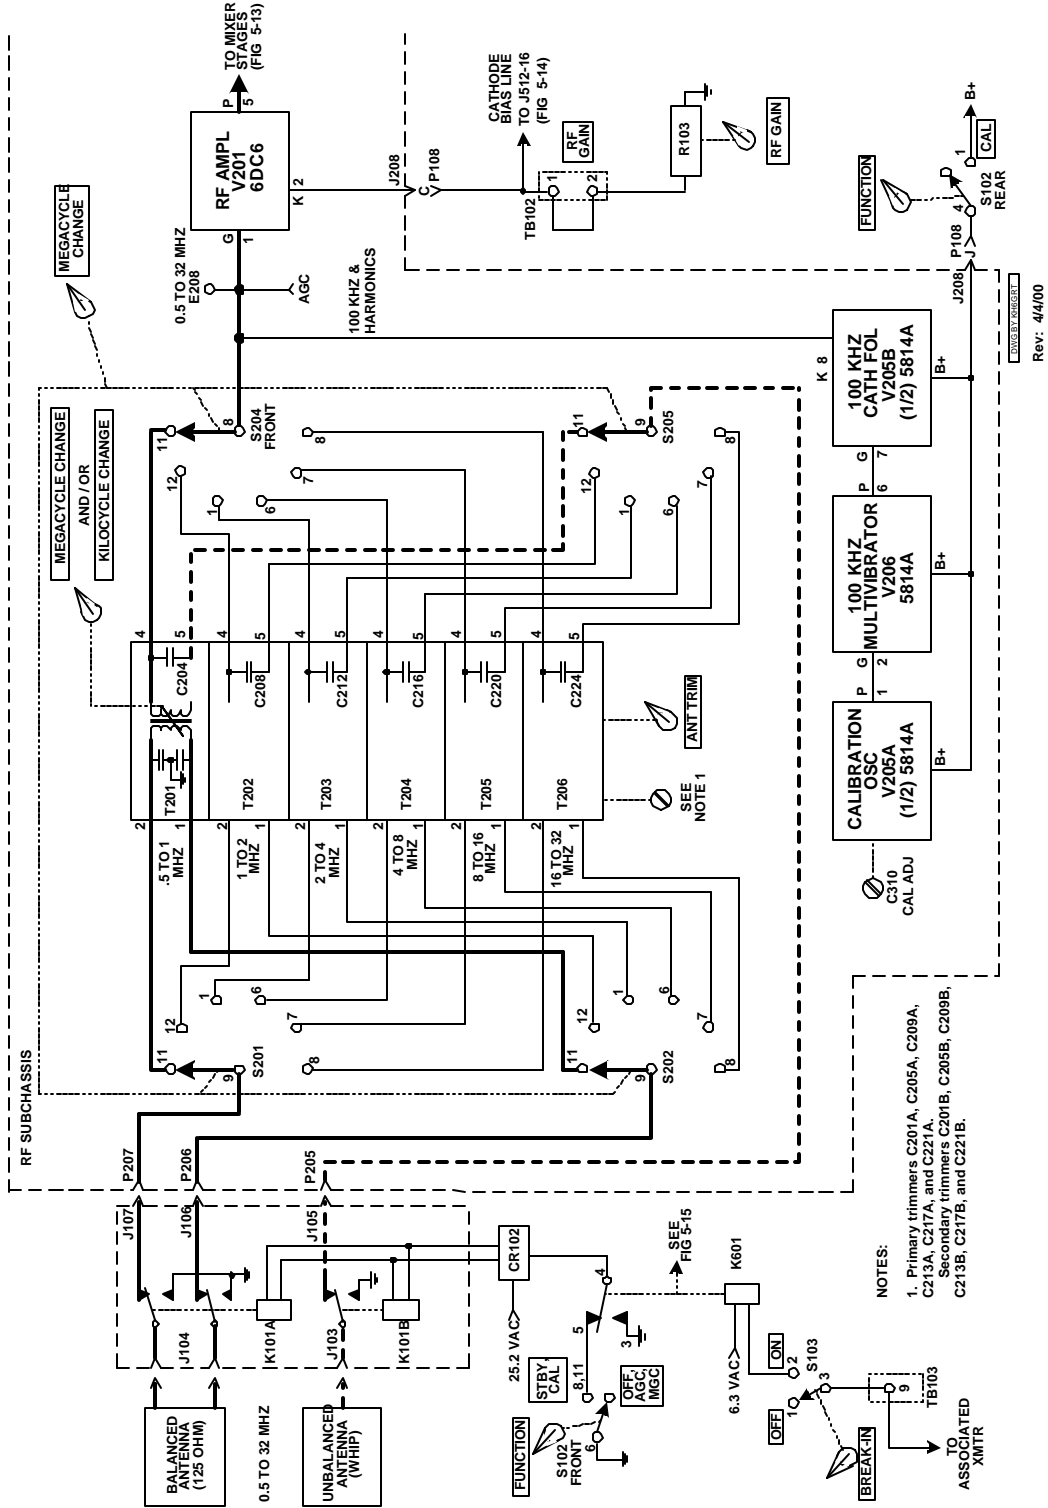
TO MIXER STAGES (FIG 5-13)

P 5

RF AMPL V201 6DC6

K 2

G 1

CATHODE BIAS LINE TO J512-16 (FIG 5-14)

RF GAIN

R103

RF GAIN

J208 C P108

TB102 1 2

MEGACYCLE CHANGE

0.5 TO 32 MHZ E208

AGC

100 KHZ & HARMONICS

FUNCTION

S102 REAR

B+ 1 CAL

4

P108 J J208

DWG BY KH6GRT

Rev: 4/4/00

100 KHZ CATH FOL V205B (1/2) 5814A

K 8

G 7

P 6

B+

100 KHZ MULTIVIBRATOR V206 5814A

G 2

P 1

B+

CALIBRATION OSC V205A (1/2) 5814A

B+

C310 CAL ADJ

MEGACYCLE CHANGE AND / OR KILOCYCLE CHANGE

S204 FRONT 8 11 12 1 6 7 8

S205 9 11 12 1 6 7 8

4 5 C204 T201
4 5 C208 T202
4 5 C212 T203
4 5 C216 T204
4 5 C220 T205
4 5 C224 T206

ANT TRIM

SEE NOTE 1

2 .5 TO 1 MHZ
2 1 1 TO 2 MHZ
2 1 2 TO 4 MHZ
2 1 4 TO 8 MHZ
2 1 8 TO 16 MHZ
2 1 16 TO 32 MHZ

12 1 6 7 8 11 9 S201

12 1 6 7 8 11 9 S202

RF SUBCHASSIS

P207 P206 P205

J107 J106 J105

J104 J103

K101A K101B

CR102

SEE FIG 5-15

4

5

3

K601

25.2 VAC

STBY CAL 8,11

OFF, AGC, MGC

S102 FRONT 6

FUNCTION

6.3 VAC

ON 2

S103

OFF 1 3

BREAK-IN

TB103 9

TO ASSOCIATED XMTR

BALANCED ANTENNA (125 OHM)

0.5 TO 32 MHZ

UNBALANCED ANTENNA (WHIP)

NOTES:

1. Primary trimmers C201A, C205A, C209A, C213A, C217A, and C221A. Secondary trimmers C201B, C205B, C209B, C213B, C217B, and C221B.